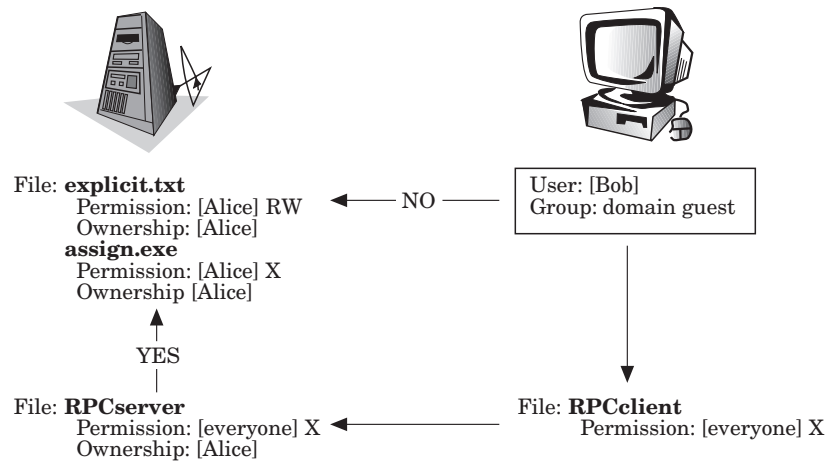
File: explicit.txt
Permission: [Alice] RW
Ownership: [Alice]
assign.exe
Permission: [Alice] X
Ownership [Alice]

NO

User: [Bob]
Group: domain guest

YES

File: RPCserver
Permission: [everyone] X
Ownership: [Alice]

File: RPCclient
Permission: [everyone] X